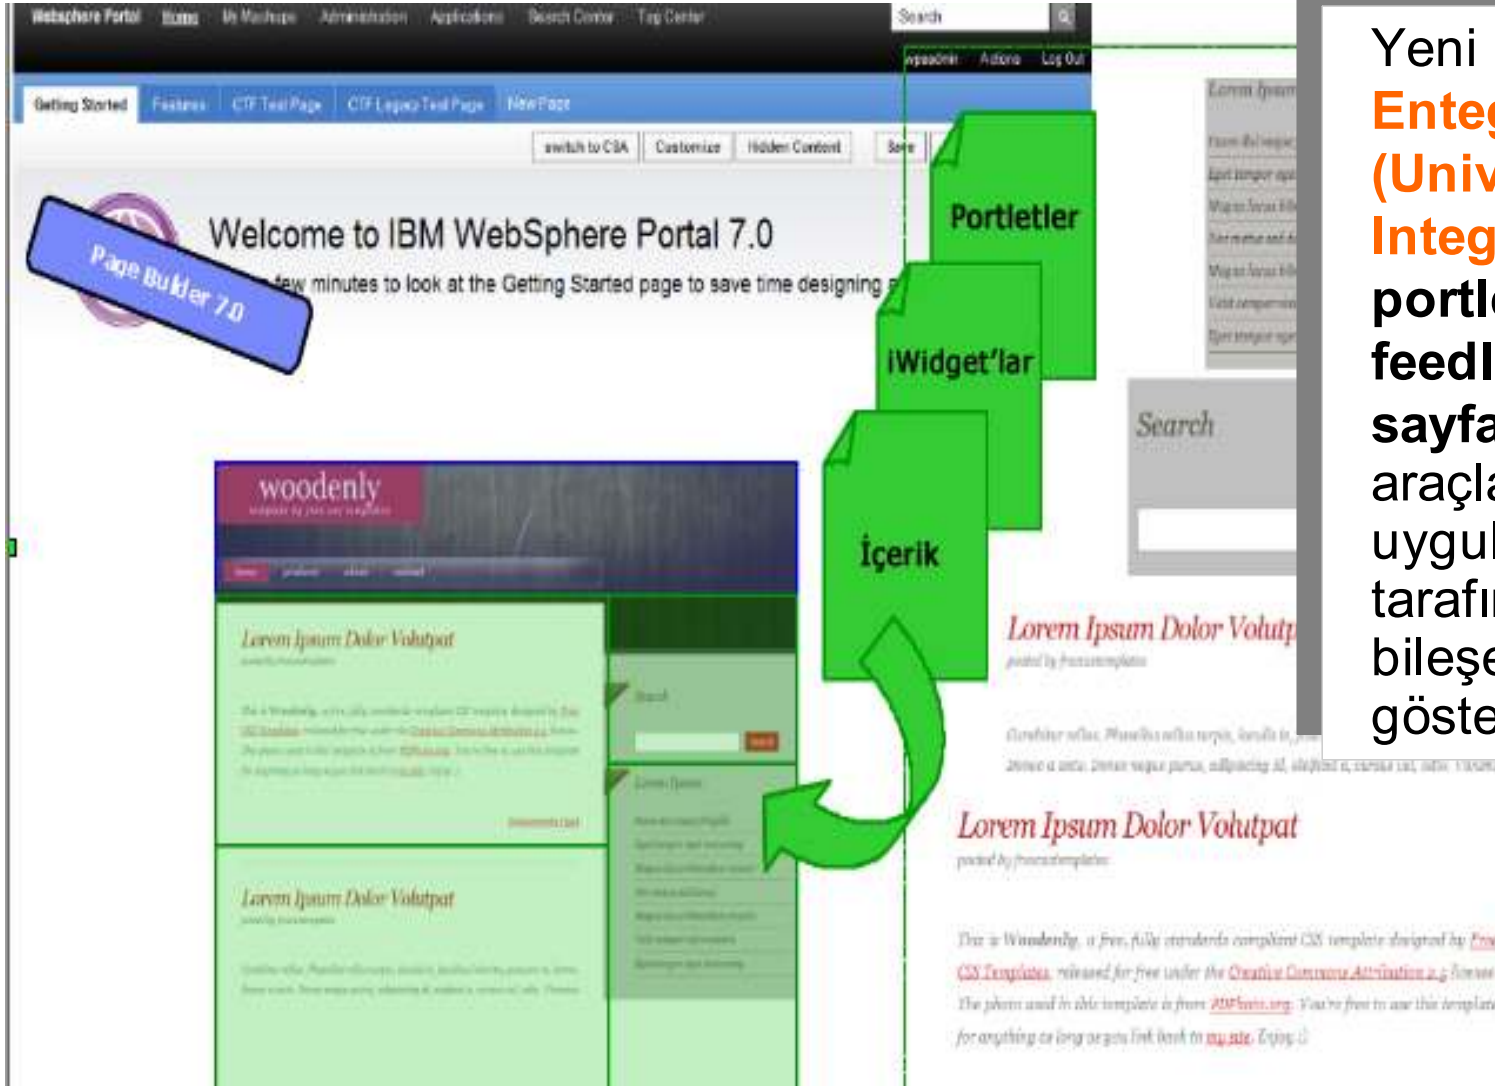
Websphere Portal Home My Mashups Administration Applications Search Center Tag Center Search

wpsadmin Actions Log Out

Getting Started Features CTF Test Page CTF Legacy Test Page New Page

switch to CSA Customize Hidden Content Save

Welcome to IBM WebSphere Portal 7.0

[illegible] few minutes to look at the Getting Started page to save time designing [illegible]

Page Builder 7.0

Portletler

iWidget'lar

İçerik

woodenly

Lorem Ipsum Dolor Volutpat

Search

Lorem Ipsum

Lorem Ipsum Dolor Volutpat

Lorem Ipsum

Search

Lorem Ipsum Dolor Volutp

posted by freecsstemplates

Lorem Ipsum Dolor Volutpat

posted by freecsstemplates

This is Woodenly, a free, fully standards compliant CSS template designed by Free CSS Templates, released for free under the Creative Commons Attribution 2.5 license. The photo used in this template is from PDPhoto.org. You're free to use this template for anything as long as you link back to my site. Enjoy :)

Yeni
Enteg
(Univ
Integ
portl
feedl
sayfa
araçla
uygul
tarafı
bileşe
göste